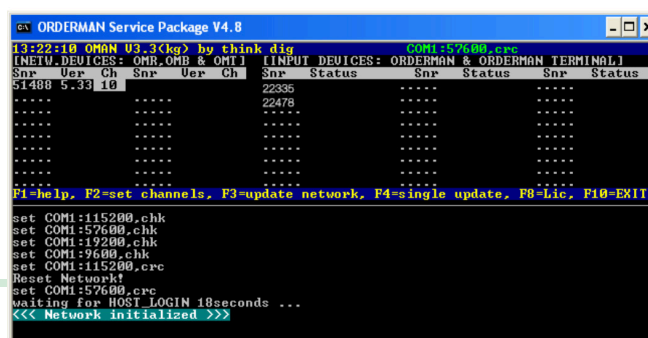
ORDERMAN Service Package V4.8

13:22:10 OMAN V3.3(kg) by think dig COM1:57600,crc
[NETW.DEVICES: OMR,OMB & OMT] [INPUT DEVICES: ORDERMAN & ORDERMAN TERMINAL]

| Snr | Ver | Ch | Snr | Ver | Ch | Snr | Status | Snr | Status | Snr | Status |
|---|---|---|---|---|---|---|---|---|---|---|---|
| 51488 | 5.33 | 10 | | | | 22335 | | ----- | | ----- | |
| ----- | | | ----- | | | 22478 | | ----- | | ----- | |
| ----- | | | ----- | | | ----- | | ----- | | ----- | |
| ----- | | | ----- | | | ----- | | ----- | | ----- | |
| ----- | | | ----- | | | ----- | | ----- | | ----- | |
| ----- | | | ----- | | | ----- | | ----- | | ----- | |
| ----- | | | ----- | | | ----- | | ----- | | ----- | |
| ----- | | | ----- | | | ----- | | ----- | | ----- | |

F1=help, F2=set channels, F3=update network, F4=single update, F8=Lic, F10=EXIT

set COM1:115200,chk
set COM1:57600,chk
set COM1:19200,chk
set COM1:9600,chk
set COM1:115200,crc
Reset Network!
set COM1:57600,crc
waiting for HOST_LOGIN 18seconds ...
<<< Network initialized >>>